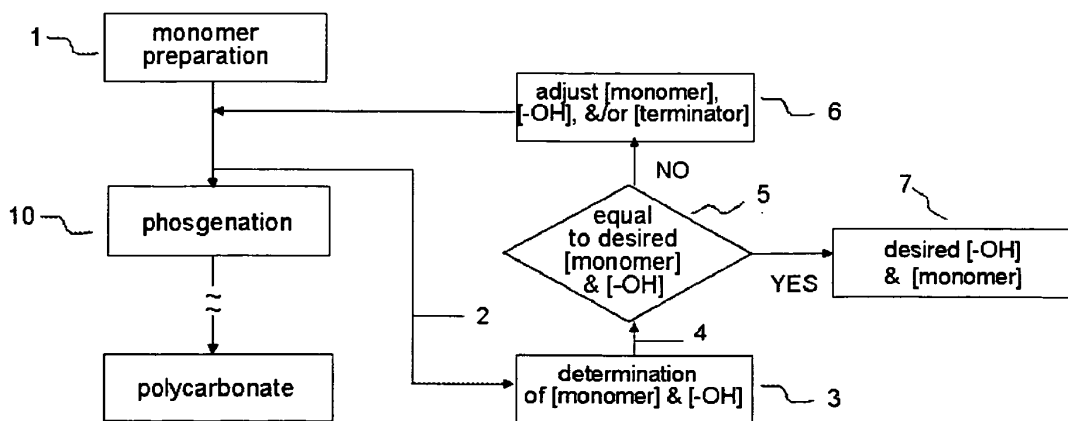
1
monomer preparation

adjust [monomer], [-OH], &/or [terminator]
6

NO

10
phosgenation

5
equal to desired [monomer] & [-OH]

7
desired [-OH] & [monomer]

YES

~

2

4

polycarbonate

determination of [monomer] & [-OH]
3